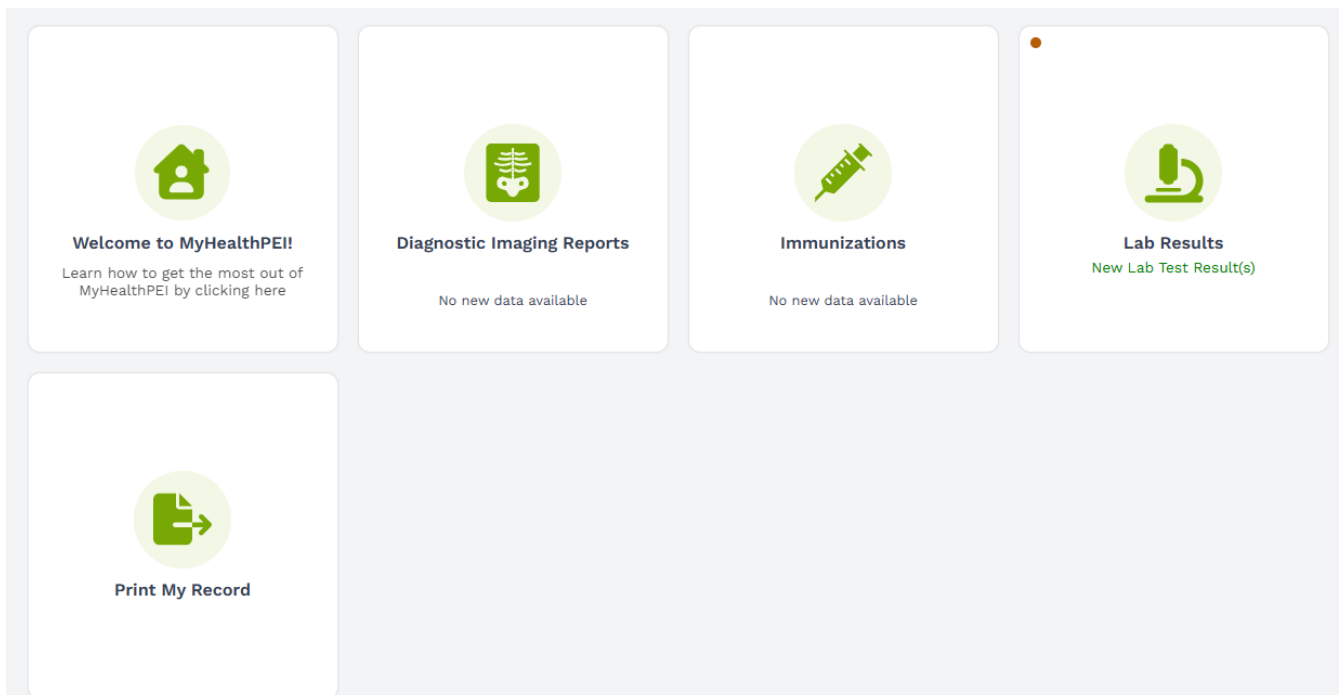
Welcome to MyHealthPEI!

Learn how to get the most out of MyHealthPEI by clicking here

Diagnostic Imaging Reports

No new data available

Immunizations

No new data available

Lab Results

New Lab Test Result(s)

Print My Record